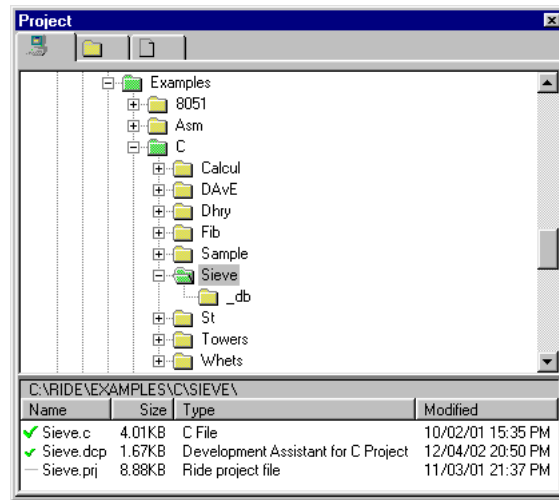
Project

Examples
8051
Asm
C
Calcul
DAvE
Dhry
Fib
Sample
Sieve
_db
St
Towers
Whets

C:\RIDE\EXAMPLES\C\SIEVE\

| Name | Size | Type | Modified |
|---|---|---|---|
| ✔ Sieve.c | 4.01KB | C File | 10/02/01 15:35 PM |
| ✔ Sieve.dcp | 1.67KB | Development Assistant for C Project | 12/04/02 20:50 PM |
| Sieve.prj | 8.88KB | Ride project file | 11/03/01 21:37 PM |